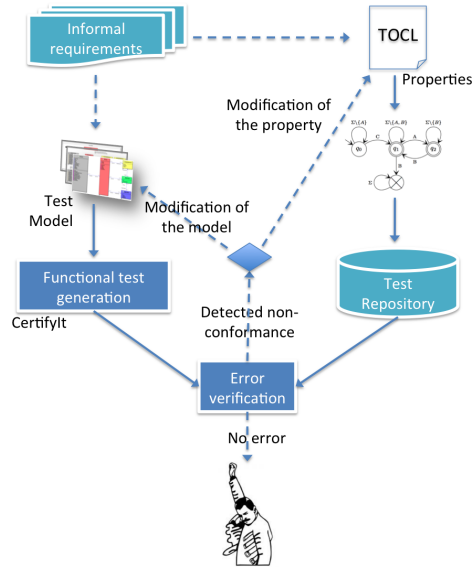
Informal requirements

TOCL

Properties

Modification of the property

$\Sigma \setminus \{A\}$
$\Sigma \setminus \{A,B\}$
$\Sigma \setminus \{B\}$
C
A
$q_0$
$q_1$
$q_2$
B
B
$\Sigma$

Test Model

Modification of the model

Functional test generation

CertifyIt

Test Repository

Detected non-conformance

Error verification

No error